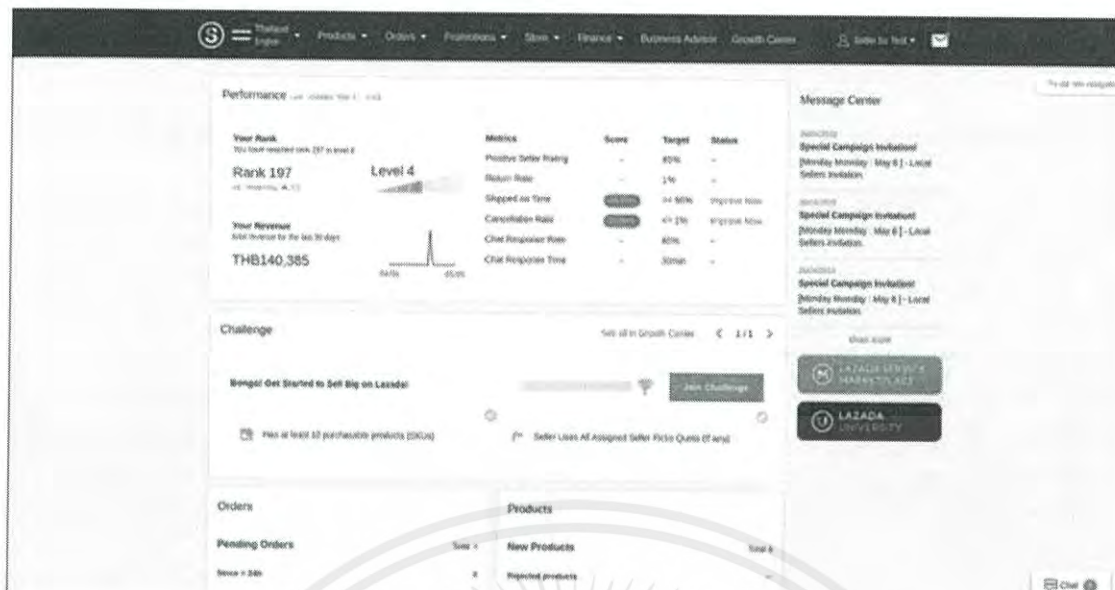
Thailand English · Products · Orders · Promotions · Store · Finance · Business Advisor · Growth Center · Seller for Test ·

Performance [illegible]

Your Rank
You have reached rank 197 in level 4
Rank 197
Level 4
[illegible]

Your Revenue
total revenue for the last 30 days
THB140,385
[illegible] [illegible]

| Metrics | Score | Target | Status |
|---|---|---|---|
| Positive Seller Rating | - | 85% | - |
| Return Rate | - | 1% | - |
| Shipped on Time | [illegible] | >= 90% | Improve Now |
| Cancellation Rate | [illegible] | <= 1% | Improve Now |
| Chat Response Rate | - | 80% | - |
| Chat Response Time | - | 30min | - |

Challenge
See all in Growth Center < 1/1 >
Bongo! Get Started to Sell Big on Lazada!
Join Challenge
Has at least 10 purchasable products (SKUs)
Seller Uses All Assigned Seller Picks Quota (if any)

Orders
Pending Orders
Since > 24h

Products
New Products
Rejected products

Message Center
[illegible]
Special Campaign Invitation!
[Monday Monday : May 6 ] - Local Sellers Invitation
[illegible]
Special Campaign Invitation!
[Monday Monday : May 6 ] - Local Sellers Invitation
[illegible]
Special Campaign Invitation!
[Monday Monday : May 6 ] - Local Sellers Invitation
Show more
LAZADA SERVICE MARKETPLACE
LAZADA UNIVERSITY

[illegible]
Chat